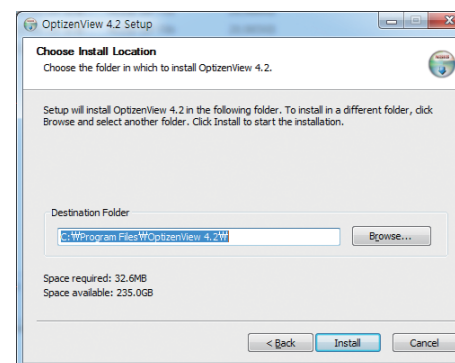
OptizenView 4.2 Setup

Choose Install Location

Choose the folder in which to install OptizenView 4.2.

Setup will install OptizenView 4.2 in the following folder. To install in a different folder, click Browse and select another folder. Click Install to start the installation.

Destination Folder

C:₩Program Files₩OptizenView 4.2₩

Browse...

Space required: 32.6MB

Space available: 235.0GB

< Back

Install

Cancel